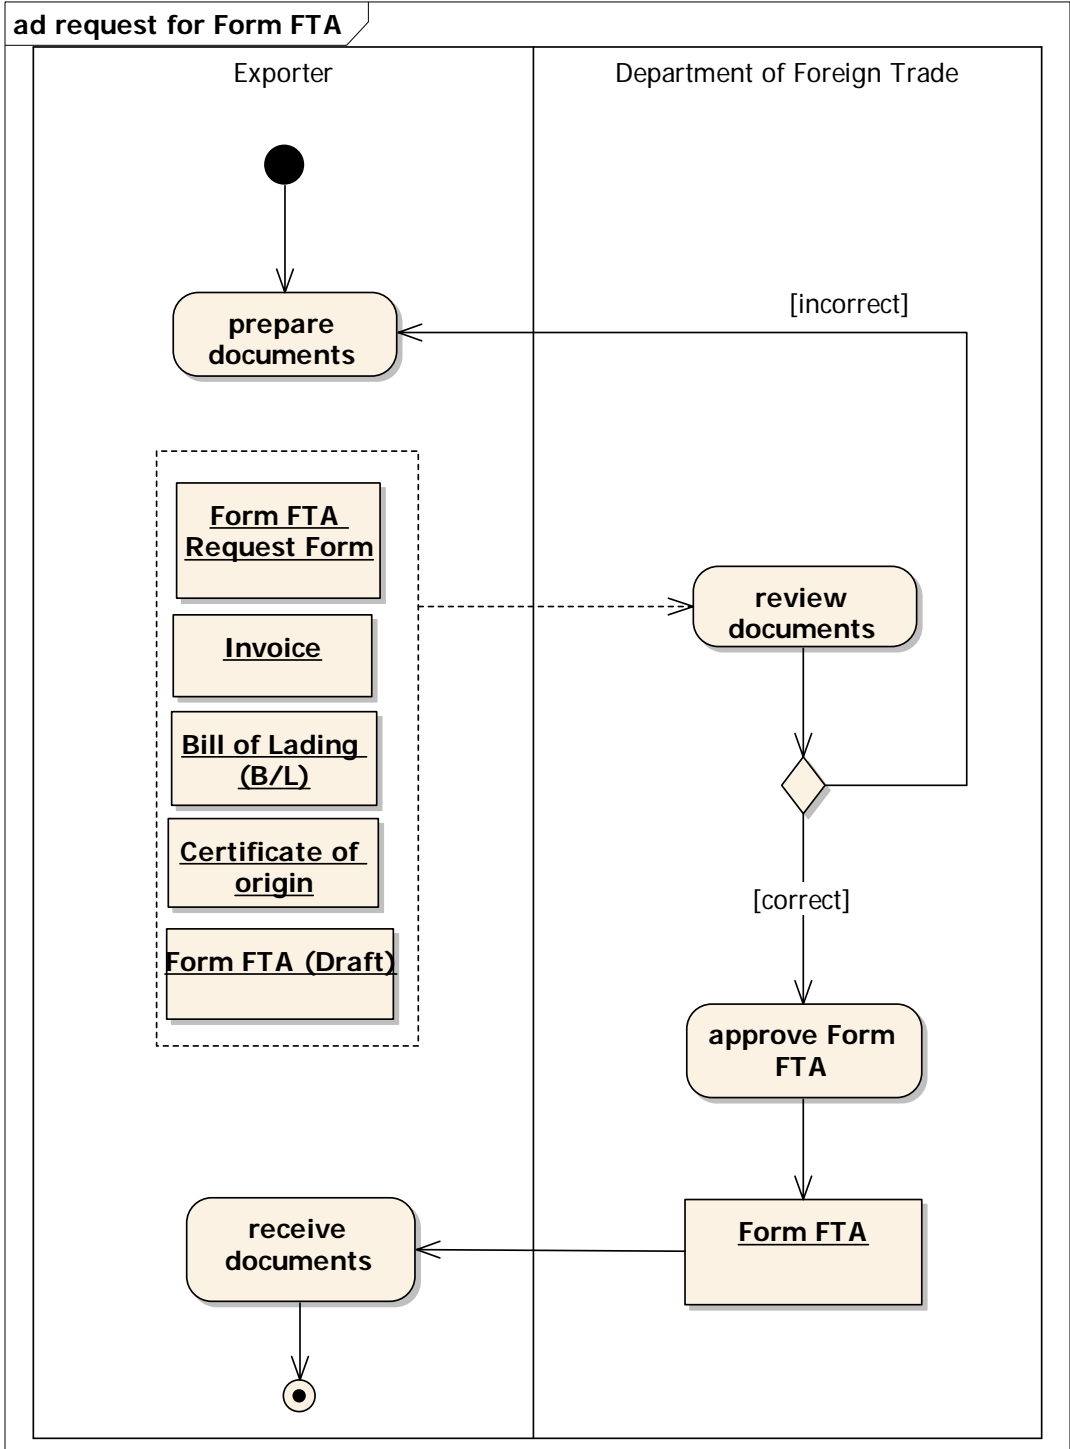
ad request for Form FTA

Exporter

Department of Foreign Trade

prepare documents

[incorrect]

Form FTA Request Form

Invoice

Bill of Lading (B/L)

Certificate of origin

Form FTA (Draft)

review documents

[correct]

approve Form FTA

Form FTA

receive documents